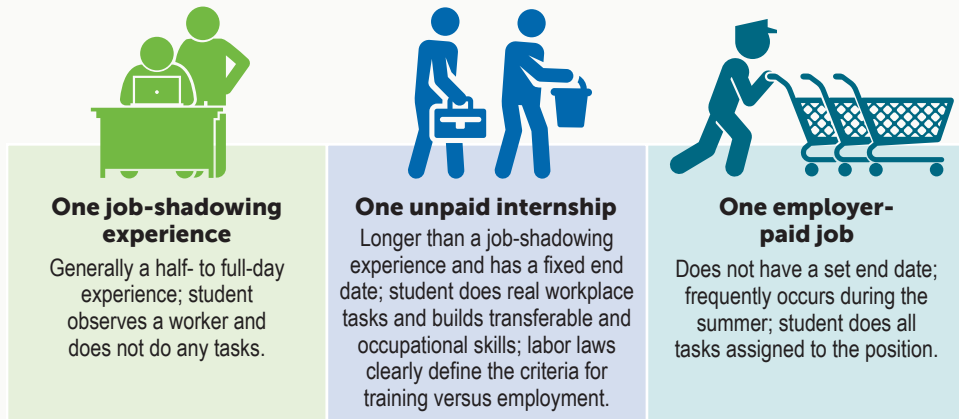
One job-shadowing experience

Generally a half- to full-day experience; student observes a worker and does not do any tasks.

One unpaid internship

Longer than a job-shadowing experience and has a fixed end date; student does real workplace tasks and builds transferable and occupational skills; labor laws clearly define the criteria for training versus employment.

One employer-paid job

Does not have a set end date; frequently occurs during the summer; student does all tasks assigned to the position.